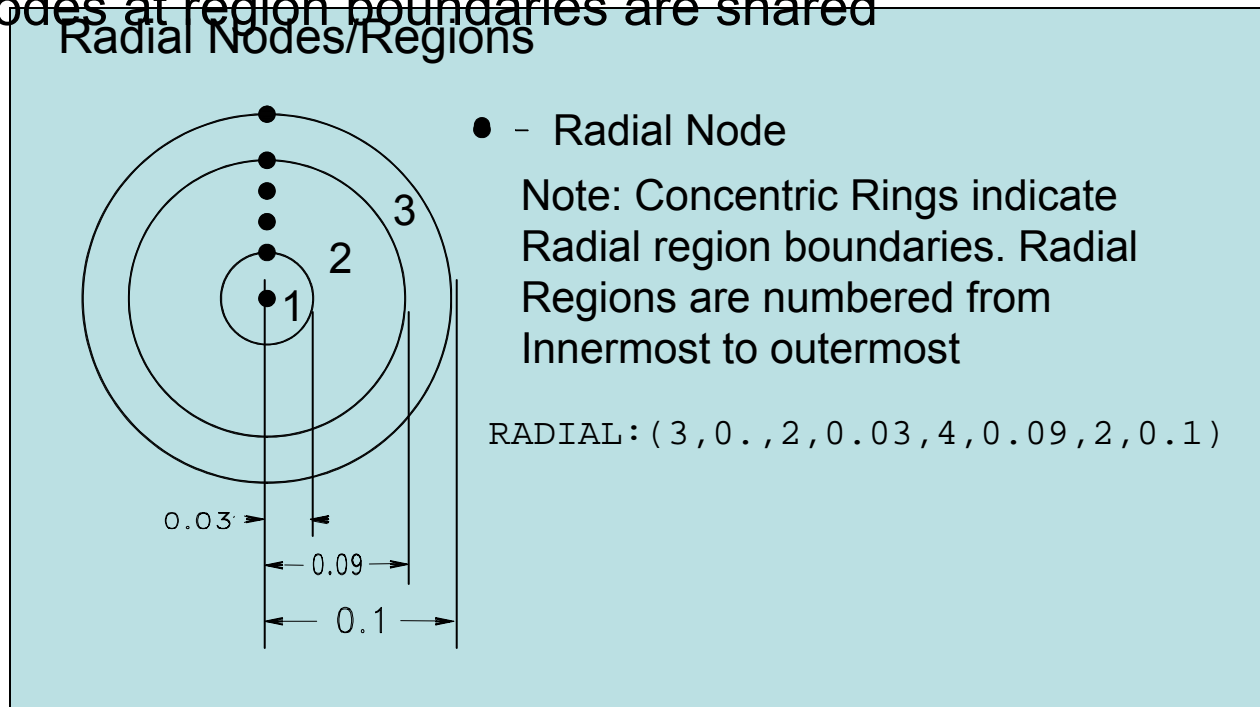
odes at region boundaries are shared

Radial Nodes/Regions

3

2

1

0.03

0.09

0.1

● - Radial Node

Note: Concentric Rings indicate Radial region boundaries. Radial Regions are numbered from Innermost to outermost

RADIAL:(3,0.,2,0.03,4,0.09,2,0.1)